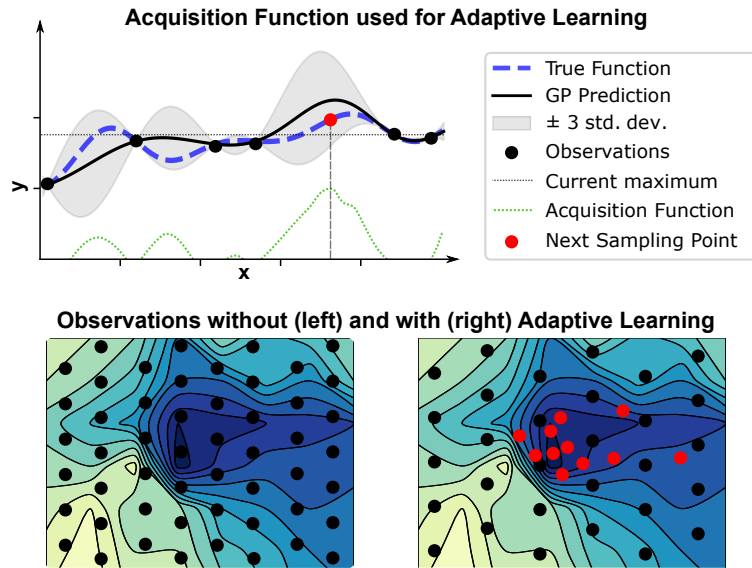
Acquisition Function used for Adaptive Learning

y

x

True Function
GP Prediction
± 3 std. dev.
Observations
Current maximum
Acquisition Function
Next Sampling Point

Observations without (left) and with (right) Adaptive Learning